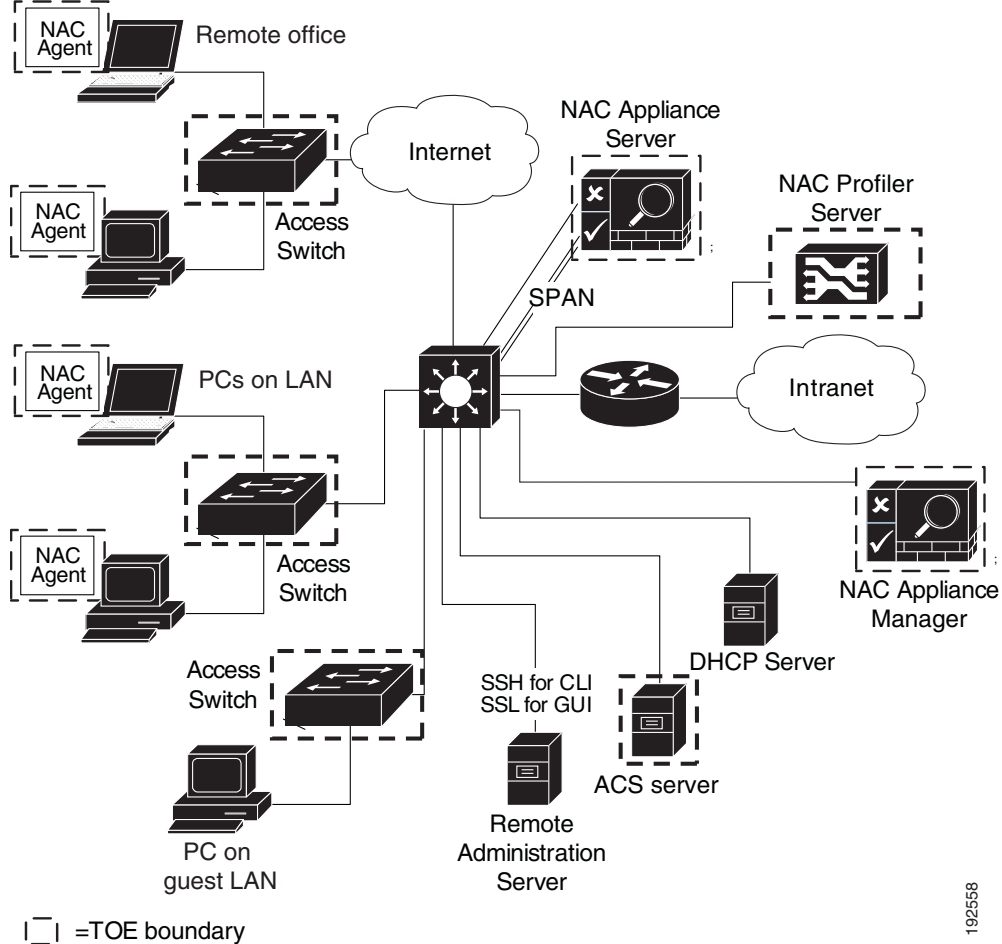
NAC Agent

Remote office

Internet

NAC Appliance Server

NAC Profiler Server

NAC Agent

Access Switch

SPAN

NAC Agent

PCs on LAN

Intranet

Access Switch

NAC Agent

NAC Appliance Manager

DHCP Server

Access Switch

SSH for CLI
SSL for GUI

ACS server

PC on guest LAN

Remote Administration Server

192558

=TOE boundary